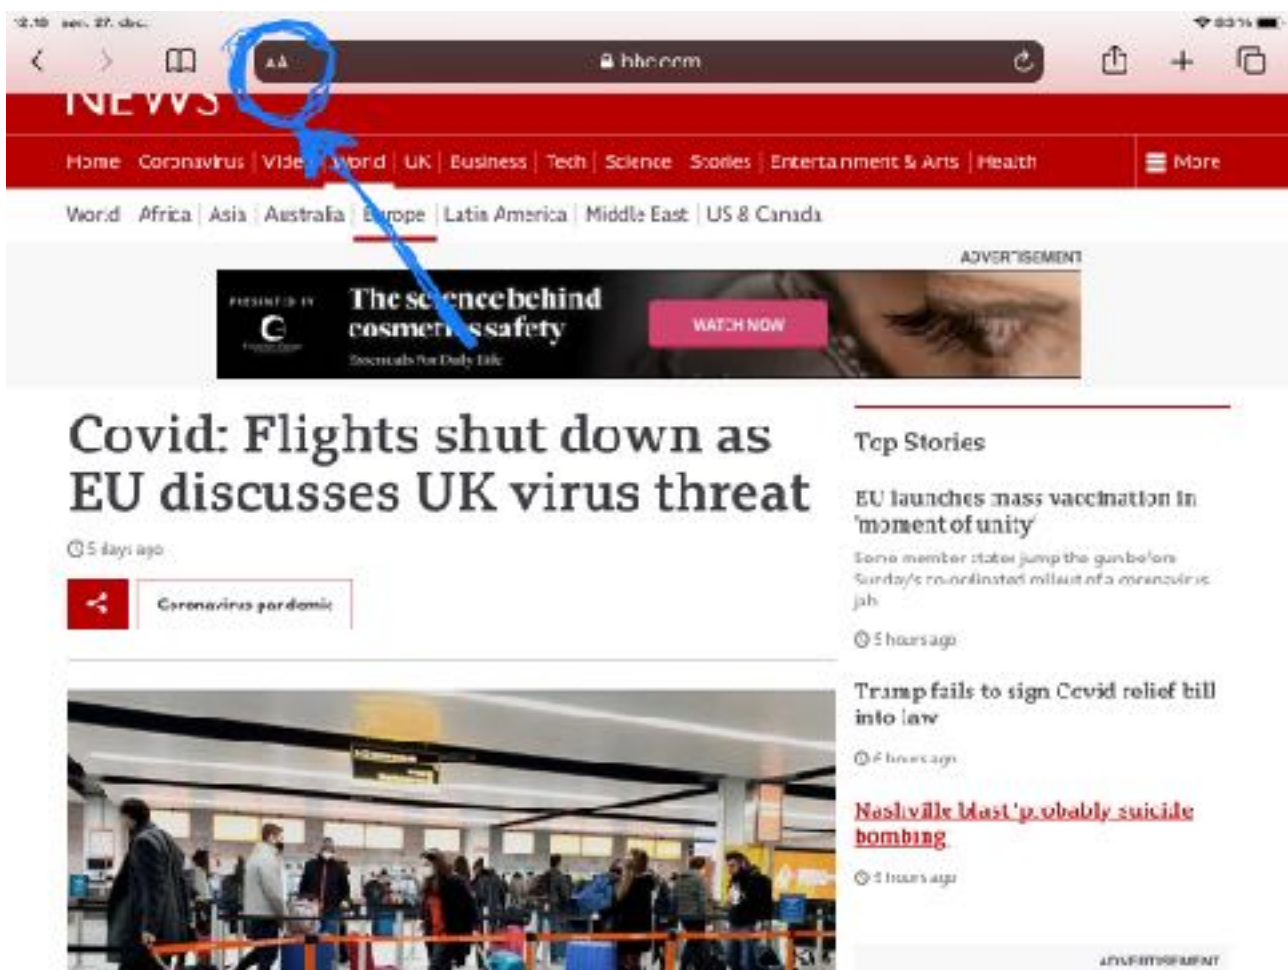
12:10 szo. 27. dec.

AA bbc.com

NEWS

Home Coronavirus Video World UK Business Tech Science Stories Entertainment & Arts Health More

World Africa Asia Australia Europe Latin America Middle East US & Canada

ADVERTISEMENT

PRESENTED BY

The science behind cosmetics safety

Essentials For Daily Life

WATCH NOW

Covid: Flights shut down as EU discusses UK virus threat

5 days ago

Coronavirus pandemic

Top Stories

EU launches mass vaccination in 'moment of unity'

Some member states jump the gun before Sunday's co-ordinated rollout of a coronavirus jab

5 hours ago

Trump fails to sign Covid relief bill into law

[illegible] hours ago

Nashville blast 'probably suicide bombing'

5 hours ago

ADVERTISEMENT